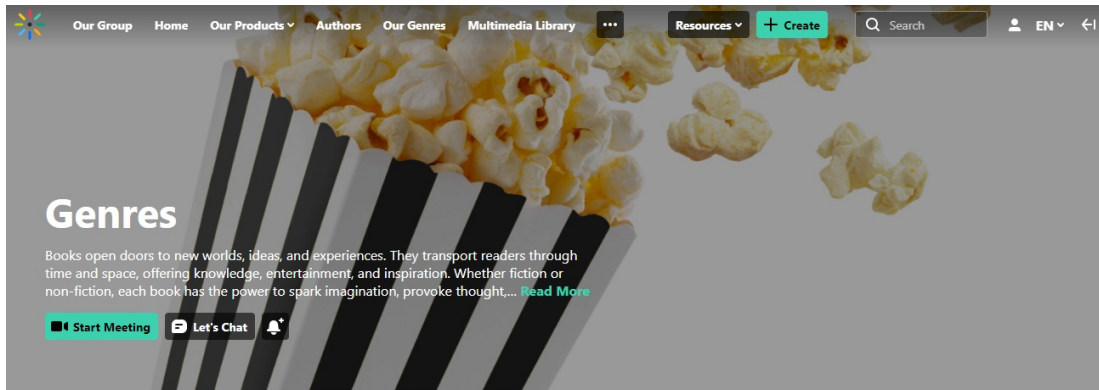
Our Group Home Our Products Authors Our Genres Multimedia Library ••• Resources + Create Search EN

Genres

Books open doors to new worlds, ideas, and experiences. They transport readers through time and space, offering knowledge, entertainment, and inspiration. Whether fiction or non-fiction, each book has the power to spark imagination, provoke thought,... Read More

Start Meeting Let's Chat